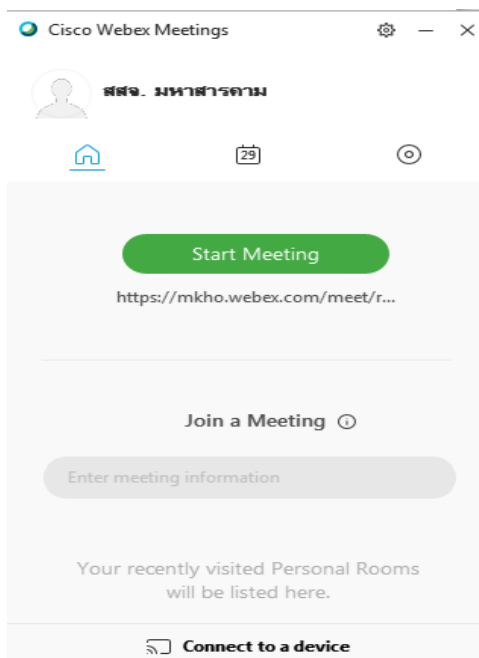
Cisco Webex Meetings

สสจ. มหาสารคาม

29

Start Meeting

https://mkho.webex.com/meet/r...

Join a Meeting

Enter meeting information

Your recently visited Personal Rooms will be listed here.

Connect to a device